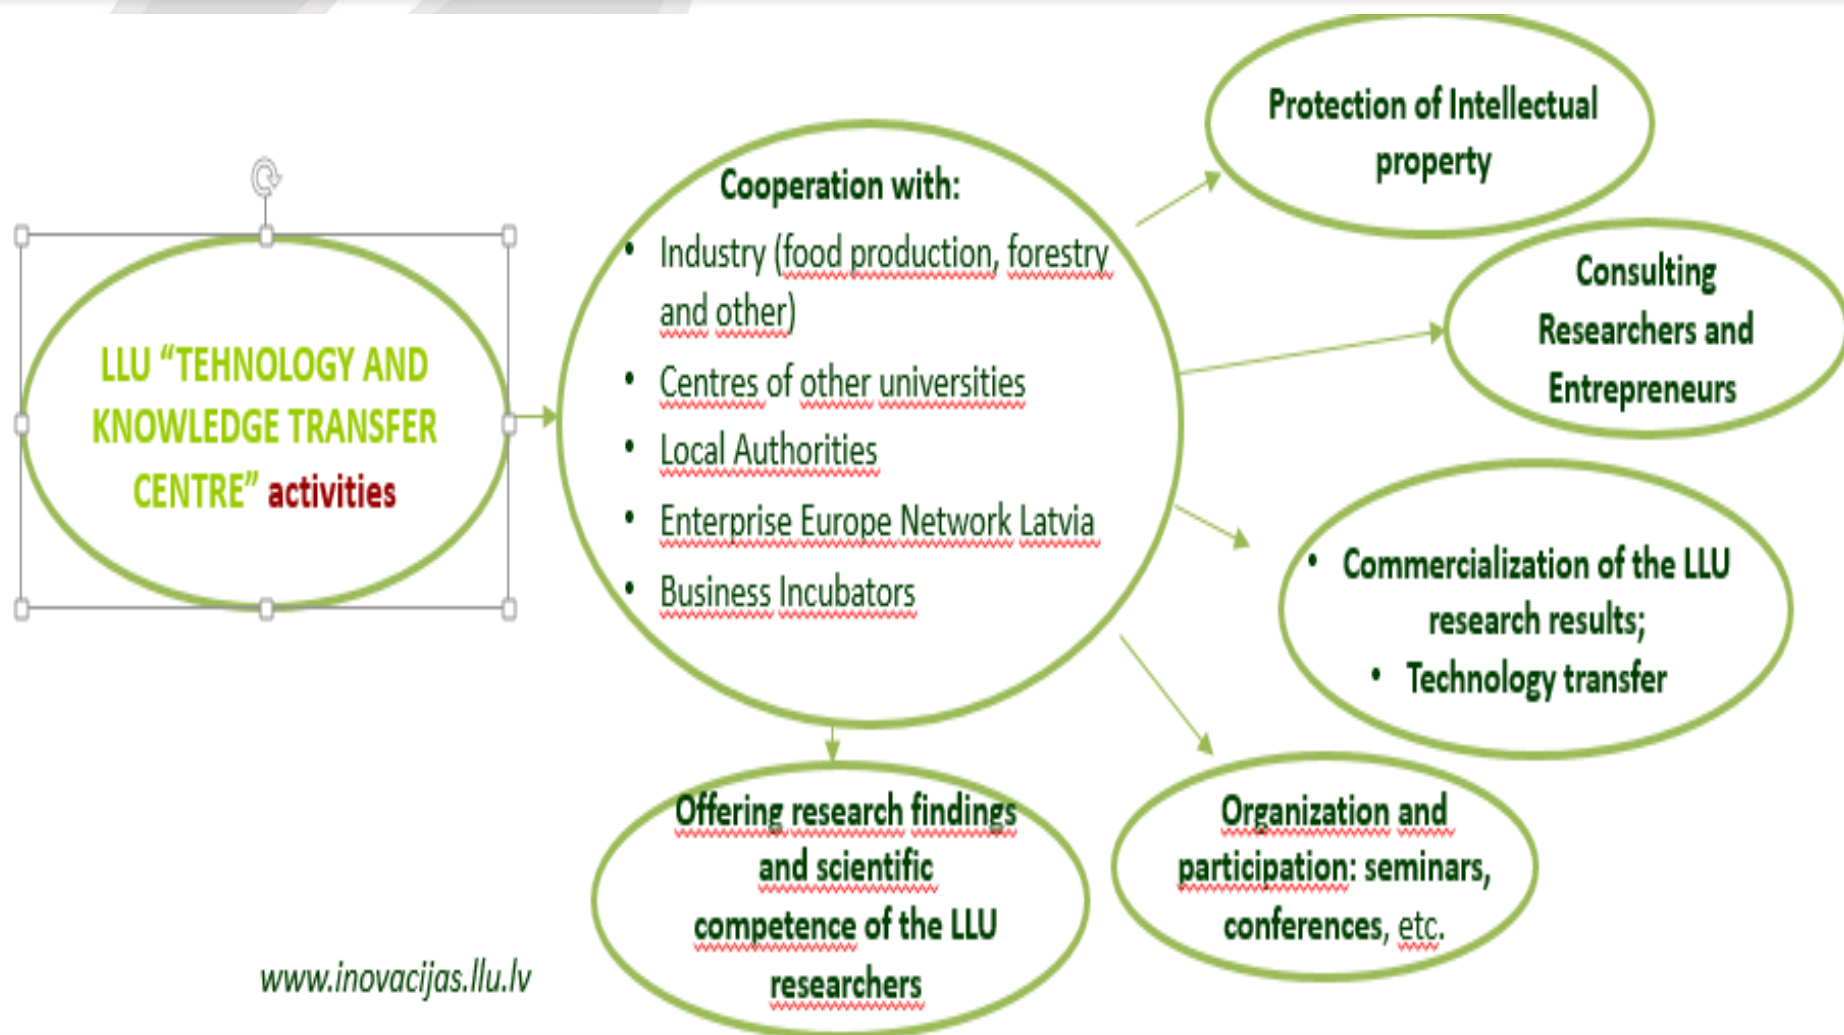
LLU “TEHNOLOGY AND KNOWLEDGE TRANSFER CENTRE” activities

Cooperation with:
- Industry (food production, forestry and other)
- Centres of other universities
- Local Authorities
- Enterprise Europe Network Latvia
- Business Incubators

Protection of Intellectual property

Consulting Researchers and Entrepreneurs

- Commercialization of the LLU research results;
- Technology transfer

Organization and participation: seminars, conferences, etc.

Offering research findings and scientific competence of the LLU researchers

www.inovacijas.llu.lv